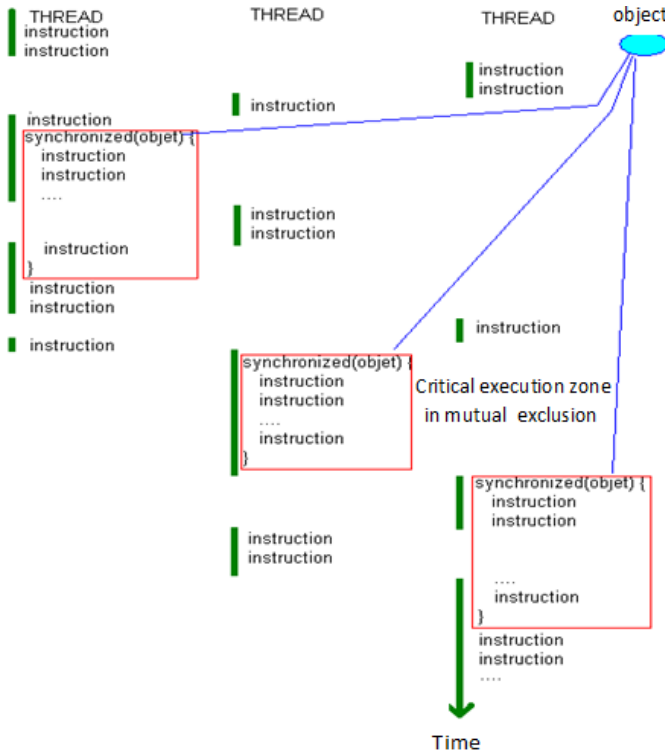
THREAD
instruction
instruction

instruction
synchronized(objet) {
instruction
instruction
....

instruction
}
instruction
instruction

instruction

THREAD

instruction

instruction
instruction

synchronized(objet) {
instruction
instruction
....
instruction
}

instruction
instruction

THREAD

instruction
instruction

instruction

synchronized(objet) {
instruction
instruction

....
instruction
}
instruction
instruction
....

object

Critical execution zone in mutual exclusion

Time